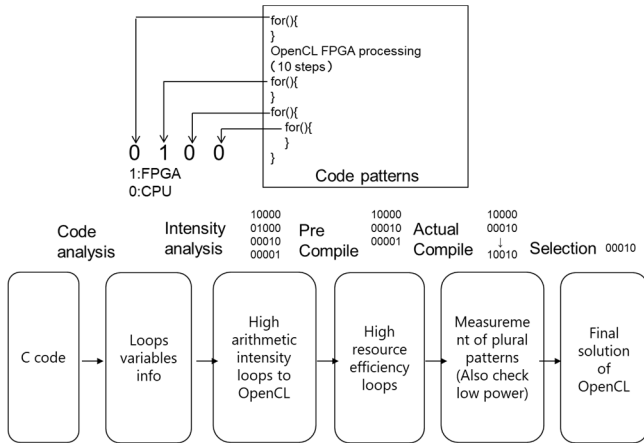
for(){
}
OpenCL FPGA processing
(10 steps)
for(){
}
for(){
for(){
}
}

0 1 0 0
1:FPGA
0:CPU

Code patterns

Code analysis

Intensity analysis
10000
01000
00010
00001

Pre Compile
10000
00010
00001

Actual Compile
10000
00010
↓
10010

Selection 00010

C code

Loops variables info

High arithmetic intensity loops to OpenCL

High resource efficiency loops

Measurement of plural patterns (Also check low power)

Final solution of OpenCL